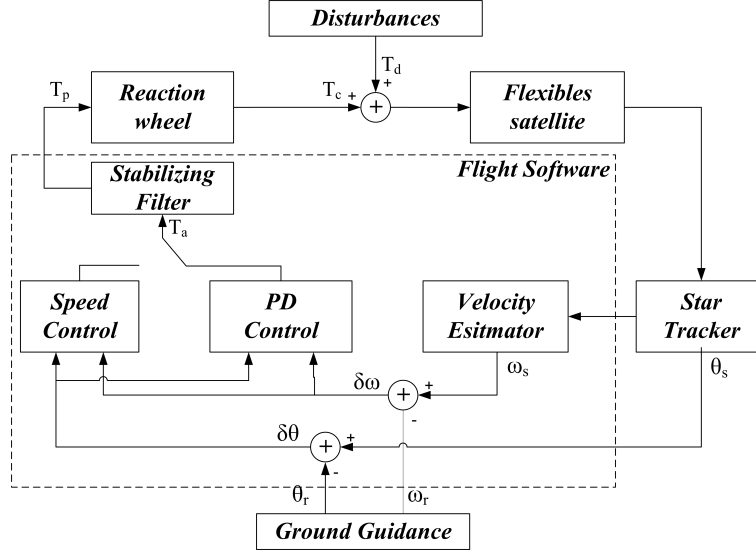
Disturbances

$T_d$

+

$T_p$

Reaction wheel

$T_c$ +

Flexibles satellite

Flight Software

Stabilizing Filter

$T_a$

Speed Control

PD Control

Velocity Esitmator

Star Tracker

$\delta\omega$

+

$\omega_s$

-

$\theta_s$

$\delta\theta$

+

-

$\theta_r$

$\omega_r$

Ground Guidance